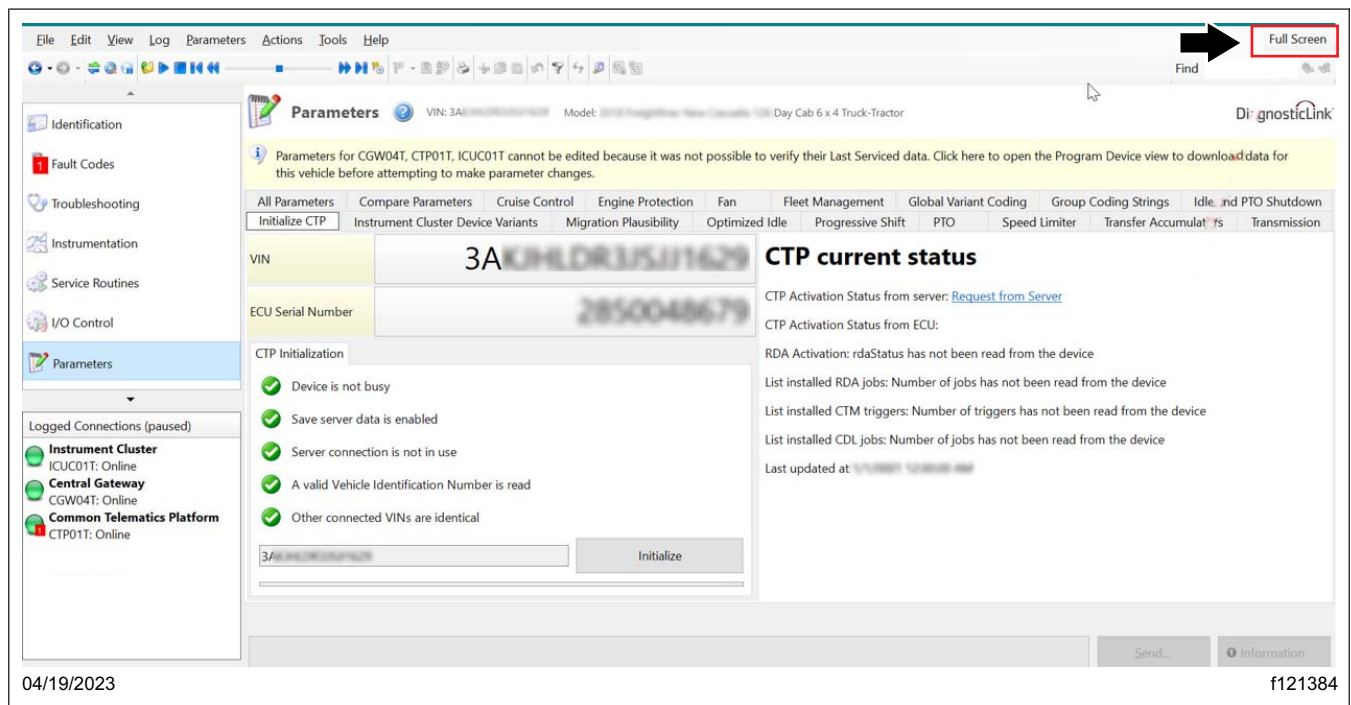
File Edit View Log Parameters Actions Tools Help

Full Screen

Find

Identification

Fault Codes

Troubleshooting

Instrumentation

Service Routines

I/O Control

Parameters

Logged Connections (paused)

Instrument Cluster
ICUC01T: Online

Central Gateway
CGW04T: Online

Common Telematics Platform
CTP01T: Online

Parameters VIN: 3A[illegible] Model: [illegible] Day Cab 6 x 4 Truck-Tractor

DiagnosticLink

Parameters for CGW04T, CTP01T, ICUC01T cannot be edited because it was not possible to verify their Last Serviced data. Click here to open the Program Device view to download data for this vehicle before attempting to make parameter changes.

All Parameters | Compare Parameters | Cruise Control | Engine Protection | Fan | Fleet Management | Global Variant Coding | Group Coding Strings | Idle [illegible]nd PTO Shutdown

Initialize CTP | Instrument Cluster Device Variants | Migration Plausibility | Optimized Idle | Progressive Shift | PTO | Speed Limiter | Transfer Accumulat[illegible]s | Transmission

VIN 3A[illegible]

ECU Serial Number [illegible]

CTP Initialization

Device is not busy

Save server data is enabled

Server connection is not in use

A valid Vehicle Identification Number is read

Other connected VINs are identical

3A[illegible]

Initialize

CTP current status

CTP Activation Status from server: Request from Server

CTP Activation Status from ECU:

RDA Activation: rdaStatus has not been read from the device

List installed RDA jobs: Number of jobs has not been read from the device

List installed CTM triggers: Number of triggers has not been read from the device

List installed CDL jobs: Number of jobs has not been read from the device

Last updated at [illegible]

Send...

Information

04/19/2023

f121384